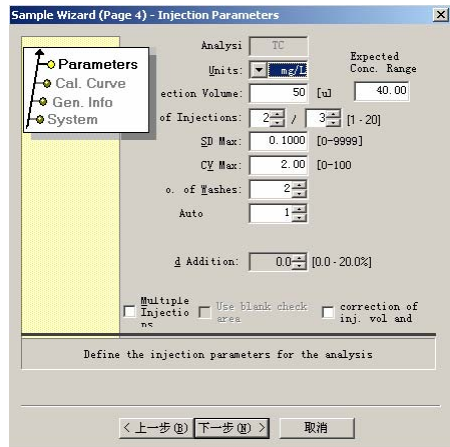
Sample Wizard (Page 4) - Injection Parameters

Parameters
Cal. Curve
Gen. Info
System

Analysi TC
Units: mg/L
Expected Conc. Range
ection Volume: 50 [ul] 40.00
of Injections: 2 / 3 [1 - 20]
SD Max: 0.1000 [0-9999]
CV Max: 2.00 [0-100
o. of Washes: 2
Auto 1
d Addition: 0.0 [0.0 - 20.0%]

Multiple Injectio ns
Use blank check area
correction of inj. vol and

Define the injection parameters for the analysis

< 上一步(B) 下一步(N) > 取消